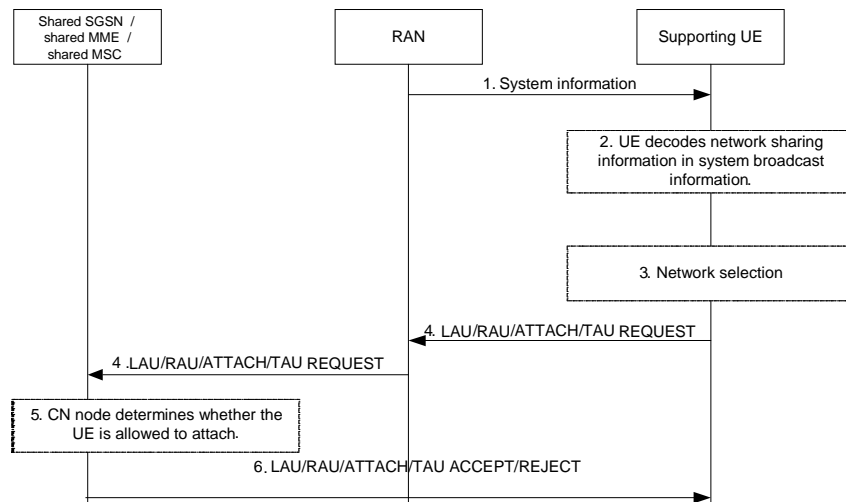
Shared SGSN / shared MME / shared MSC

RAN

Supporting UE

1. System information

2. UE decodes network sharing information in system broadcast information.

3. Network selection

4. LAU/RAU/ATTACH/TAU REQUEST

4 .LAU/RAU/ATTACH/TAU REQUEST

5. CN node determines whether the UE is allowed to attach.

6. LAU/RAU/ATTACH/TAU ACCEPT/REJECT